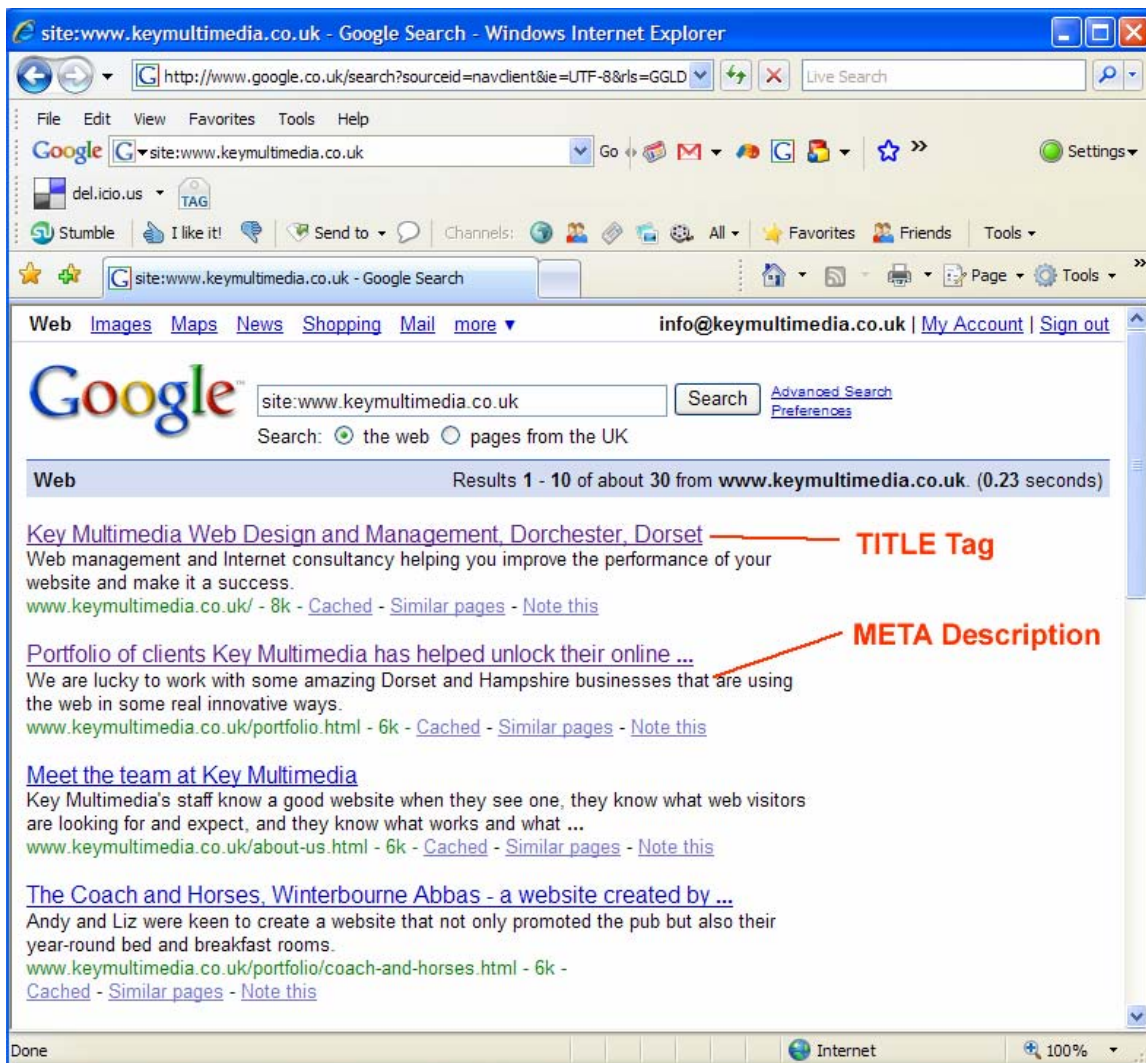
site:www.keymultimedia.co.uk - Google Search - Windows Internet Explorer

http://www.google.co.uk/search?sourceid=navclient&ie=UTF-8&rls=GGLD

Live Search

File Edit View Favorites Tools Help

Google site:www.keymultimedia.co.uk Go Settings

del.icio.us TAG

Stumble I like it! Send to Channels: All Favorites Friends Tools

site:www.keymultimedia.co.uk - Google Search

Page Tools

Web Images Maps News Shopping Mail more ▼ info@keymultimedia.co.uk | My Account | Sign out

Google

site:www.keymultimedia.co.uk Search Advanced Search Preferences

Search: the web pages from the UK

Web Results 1 - 10 of about 30 from www.keymultimedia.co.uk. (0.23 seconds)

Key Multimedia Web Design and Management, Dorchester, Dorset

TITLE Tag

Web management and Internet consultancy helping you improve the performance of your website and make it a success.
www.keymultimedia.co.uk/ - 8k - Cached - Similar pages - Note this

META Description

Portfolio of clients Key Multimedia has helped unlock their online ...
We are lucky to work with some amazing Dorset and Hampshire businesses that are using the web in some real innovative ways.
www.keymultimedia.co.uk/portfolio.html - 6k - Cached - Similar pages - Note this

Meet the team at Key Multimedia
Key Multimedia's staff know a good website when they see one, they know what web visitors are looking for and expect, and they know what works and what ...
www.keymultimedia.co.uk/about-us.html - 6k - Cached - Similar pages - Note this

The Coach and Horses, Winterbourne Abbas - a website created by ...
Andy and Liz were keen to create a website that not only promoted the pub but also their year-round bed and breakfast rooms.
www.keymultimedia.co.uk/portfolio/coach-and-horses.html - 6k - Cached - Similar pages - Note this

Done Internet 100%